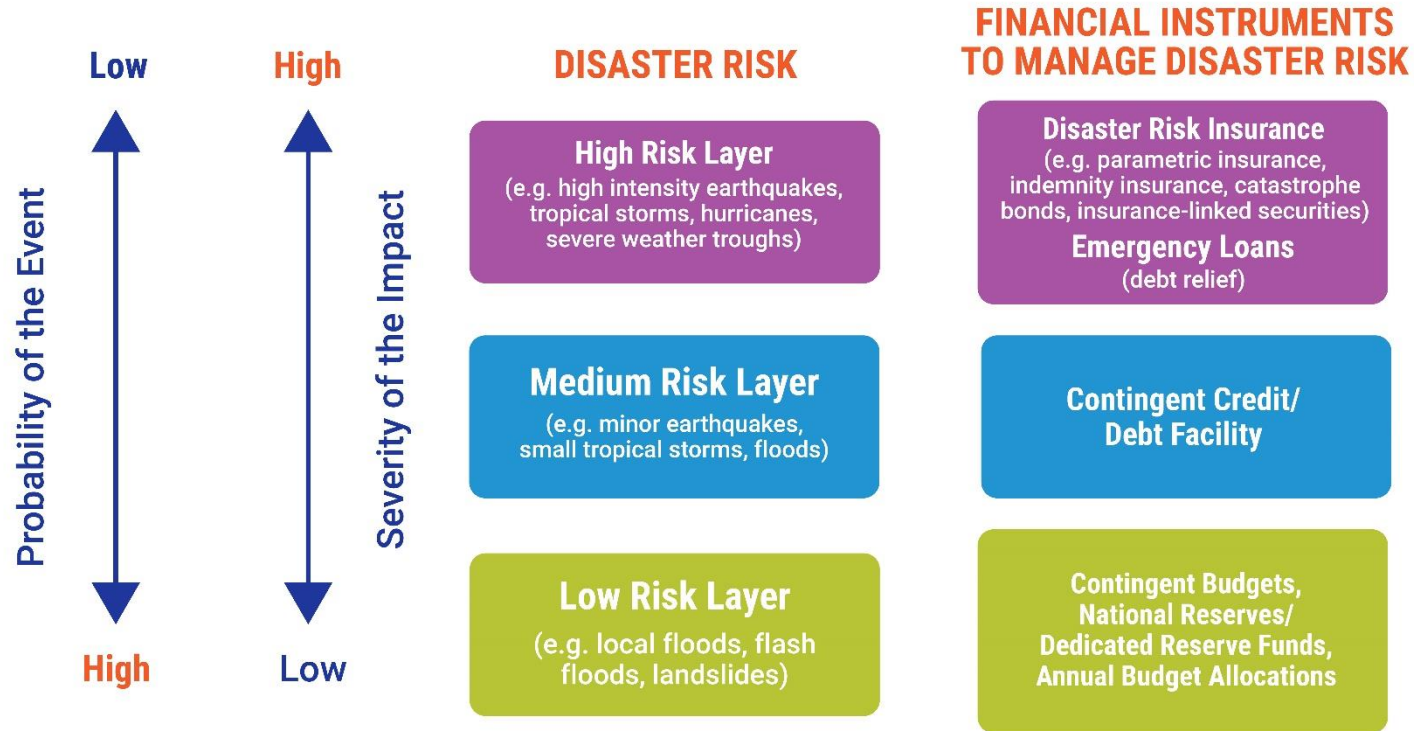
Low

High

Probability of the Event

Severity of the Impact

High

Low

DISASTER RISK

High Risk Layer
(e.g. high intensity earthquakes, tropical storms, hurricanes, severe weather troughs)

Medium Risk Layer
(e.g. minor earthquakes, small tropical storms, floods)

Low Risk Layer
(e.g. local floods, flash floods, landslides)

FINANCIAL INSTRUMENTS TO MANAGE DISASTER RISK

Disaster Risk Insurance
(e.g. parametric insurance, indemnity insurance, catastrophe bonds, insurance-linked securities)
Emergency Loans
(debt relief)

Contingent Credit/ Debt Facility

Contingent Budgets, National Reserves/ Dedicated Reserve Funds, Annual Budget Allocations